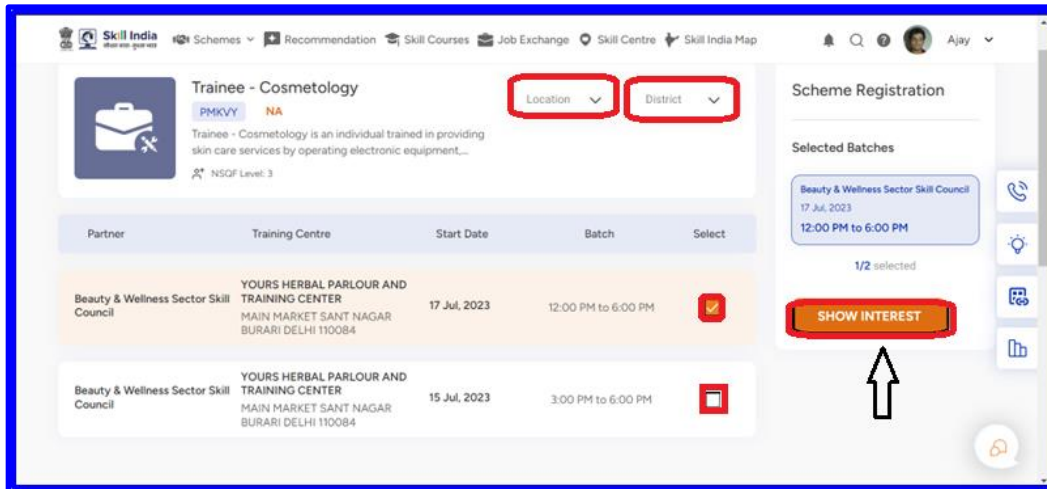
Skill India

Schemes Recommendation Skill Courses Job Exchange Skill Centre Skill India Map Ajay

Trainee - Cosmetology

PMKVY NA

Trainee - Cosmetology is an individual trained in providing skin care services by operating electronic equipment,...

NSQF Level: 3

Location District

Scheme Registration

Selected Batches

Beauty & Wellness Sector Skill Council
17 Jul, 2023
12:00 PM to 6:00 PM

1/2 selected

SHOW INTEREST

| Partner | Training Centre | Start Date | Batch | Select |
|---|---|---|---|---|
| Beauty & Wellness Sector Skill Council | YOURS HERBAL PARLOUR AND TRAINING CENTER MAIN MARKET SANT NAGAR BURARI DELHI 110084 | 17 Jul, 2023 | 12:00 PM to 6:00 PM | |
| Beauty & Wellness Sector Skill Council | YOURS HERBAL PARLOUR AND TRAINING CENTER MAIN MARKET SANT NAGAR BURARI DELHI 110084 | 15 Jul, 2023 | 3:00 PM to 6:00 PM | |